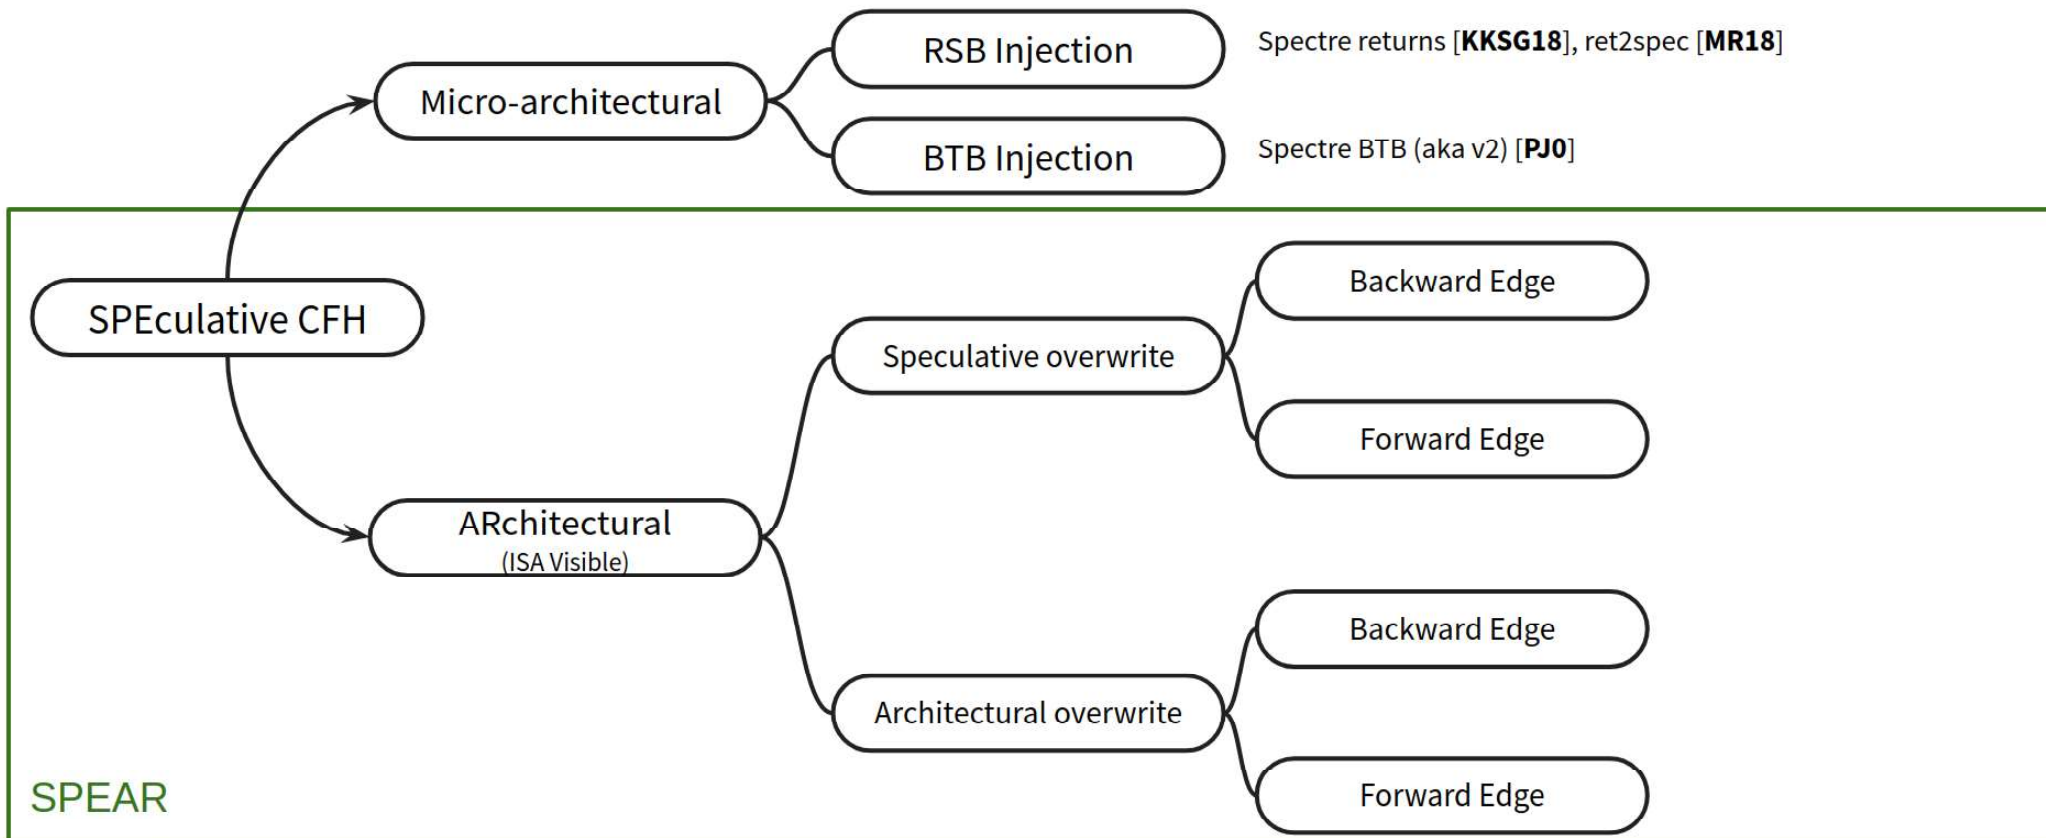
RSB Injection

Spectre returns [**KKSG18**], ret2spec [**MR18**]

Micro-architectural

BTB Injection

Spectre BTB (aka v2) [**PJ0**]

SPEculative CFH

Backward Edge

Speculative overwrite

Forward Edge

ARchitectural
(ISA Visible)

Backward Edge

Architectural overwrite

Forward Edge

SPEAR